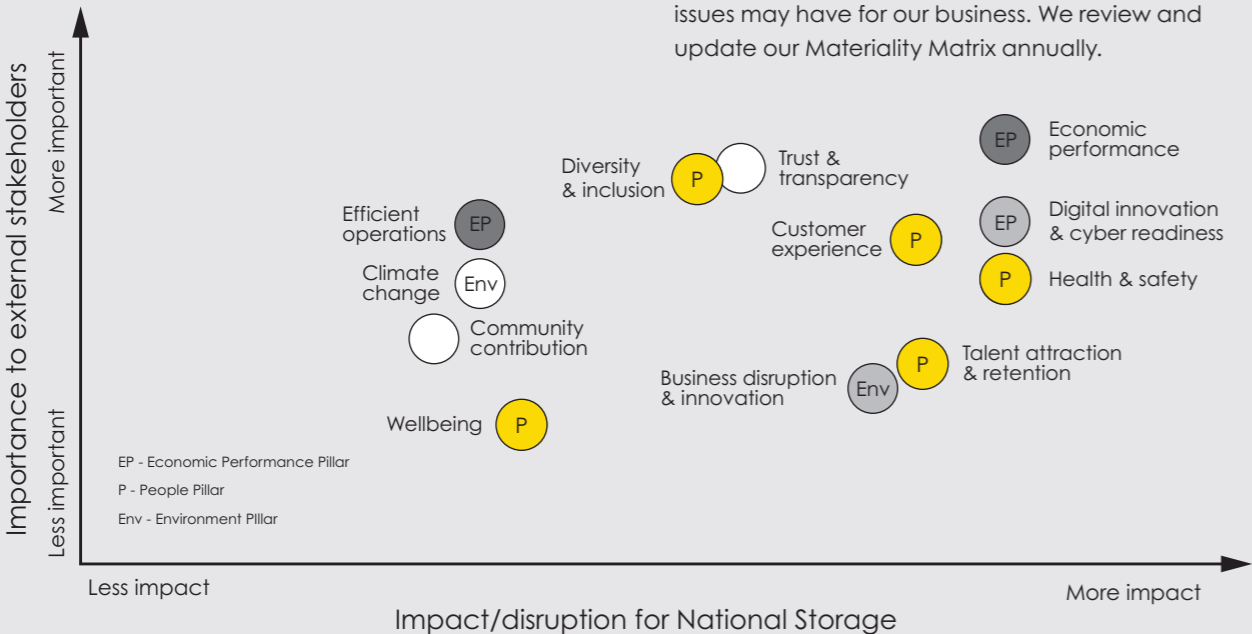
issues may have for our business. We review and update our Materiality Matrix annually.

Importance to external stakeholders

More important

Less important

Diversity & inclusion
P
Trust & transparency

EP
Economic performance

Efficient operations
EP

Customer experience
P

EP
Digital innovation & cyber readiness

Climate change
Env

P
Health & safety

Community contribution

P
Talent attraction & retention

Business disruption & innovation
Env

Wellbeing
P

EP - Economic Performance Pillar
P - People Pillar
Env - Environment PIllar

Less impact

More impact

Impact/disruption for National Storage